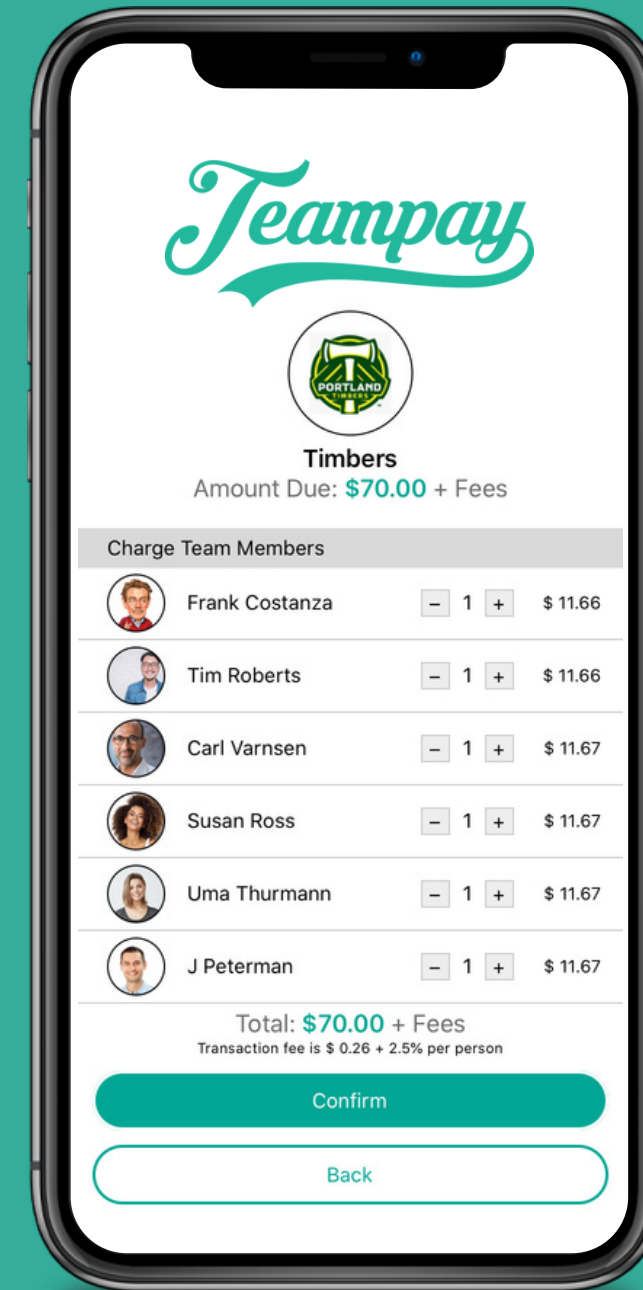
Teampay

PORTLAND TIMBERS

Timbers
Amount Due: $70.00 + Fees

Charge Team Members

| | | | |
|---|---|---|---|
| Frank Costanza | − | 1 | + | $ 11.66 |
| Tim Roberts | − | 1 | + | $ 11.66 |
| Carl Varnsen | − | 1 | + | $ 11.67 |
| Susan Ross | − | 1 | + | $ 11.67 |
| Uma Thurmann | − | 1 | + | $ 11.67 |
| J Peterman | − | 1 | + | $ 11.67 |

Total: $70.00 + Fees
Transaction fee is $ 0.26 + 2.5% per person

Confirm

Back